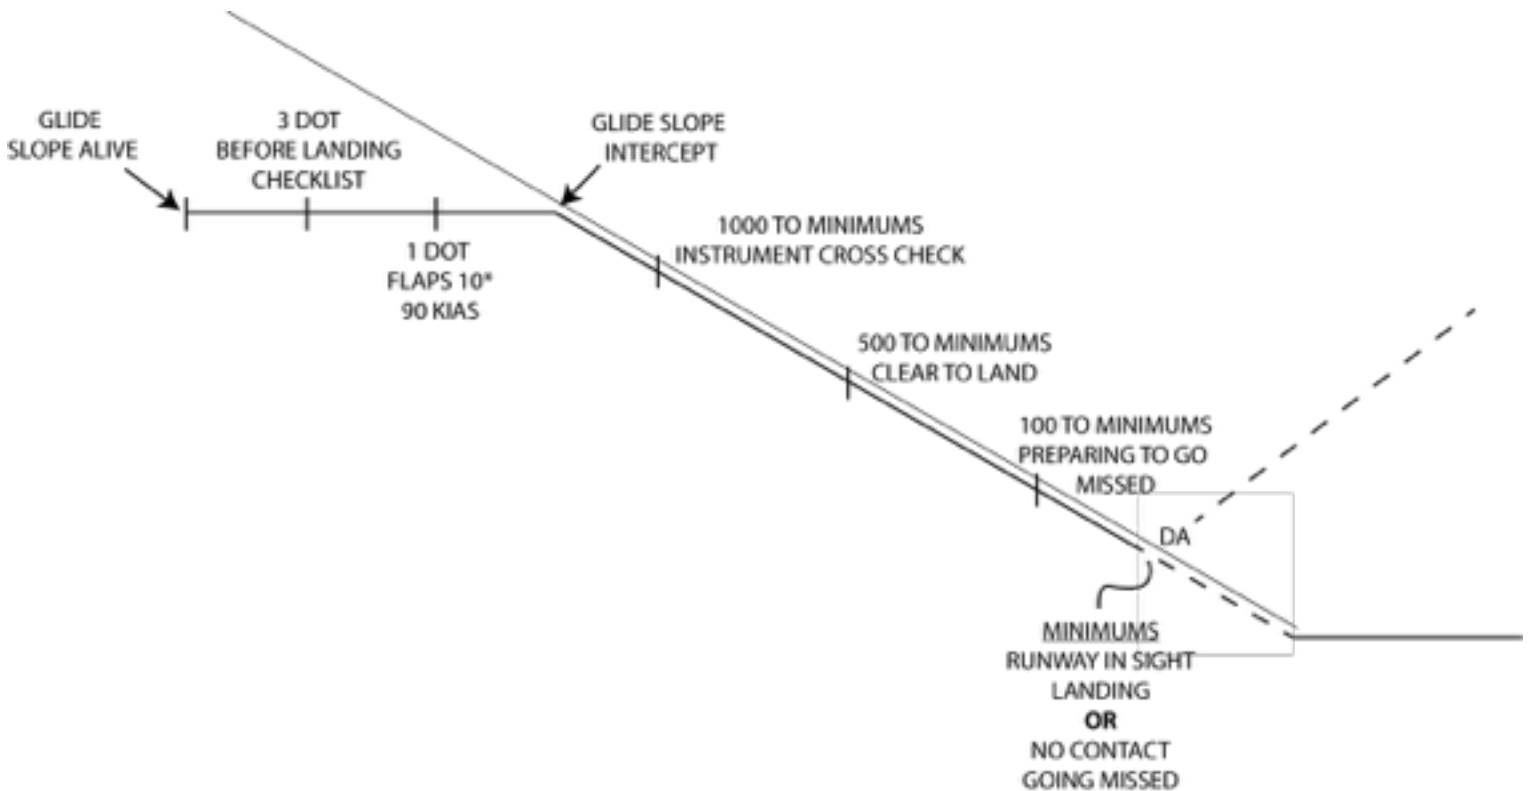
GLIDE SLOPE ALIVE

3 DOT
BEFORE LANDING CHECKLIST

1 DOT
FLAPS 10°
90 KIAS

GLIDE SLOPE INTERCEPT

1000 TO MINIMUMS
INSTRUMENT CROSS CHECK

500 TO MINIMUMS
CLEAR TO LAND

100 TO MINIMUMS
PREPARING TO GO MISSED

DA

MINIMUMS
RUNWAY IN SIGHT
LANDING
**OR**
NO CONTACT
GOING MISSED